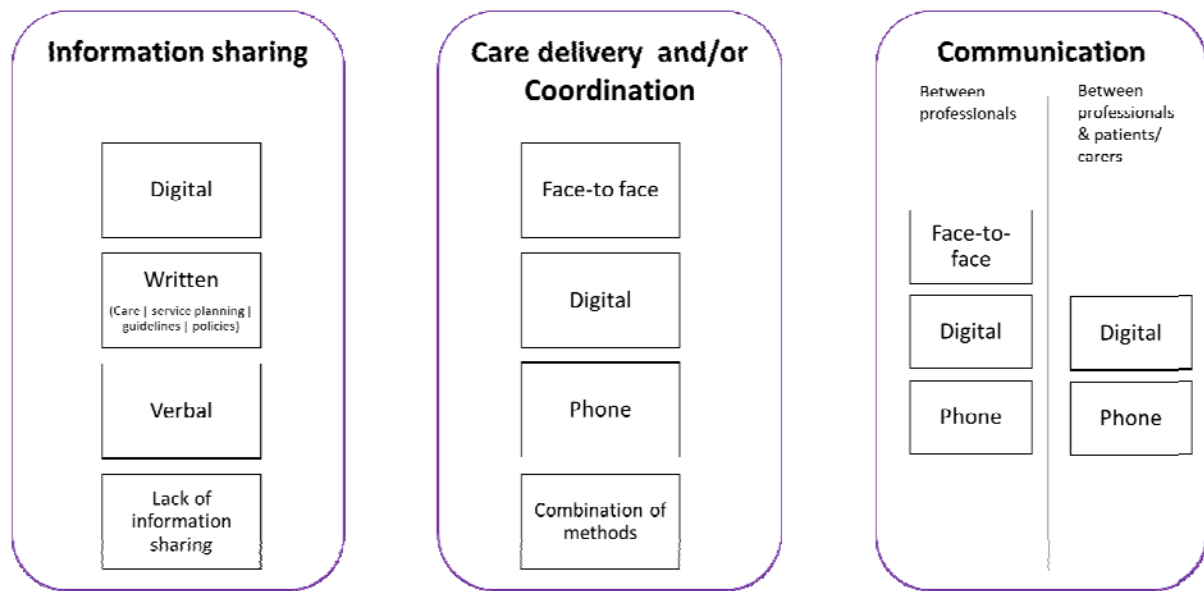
Information sharing

Digital

Written
(Care | service planning | guidelines | policies)

Verbal

Lack of information sharing

Care delivery and/or Coordination

Face-to face

Digital

Phone

Combination of methods

Communication

Between professionals

Face-to-face

Digital

Phone

Between professionals & patients/ carers

Digital

Phone